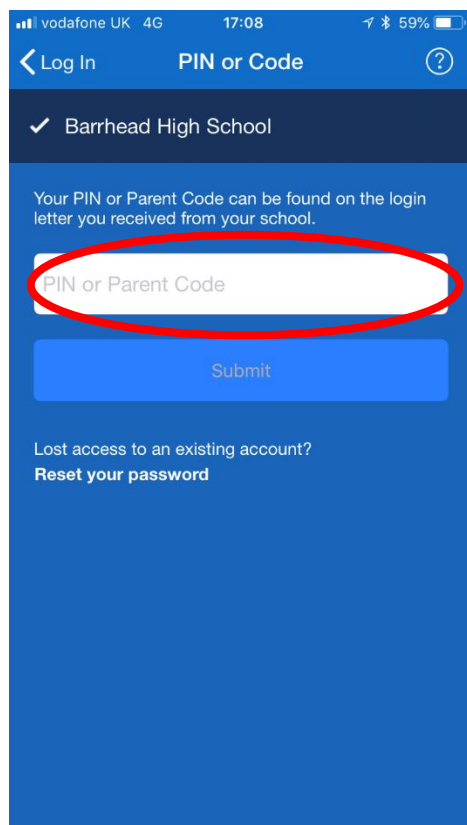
vodafone UK 4G 17:08 59%

Log In PIN or Code ?

Barrhead High School

Your PIN or Parent Code can be found on the login letter you received from your school.

PIN or Parent Code

Submit

Lost access to an existing account?
Reset your password